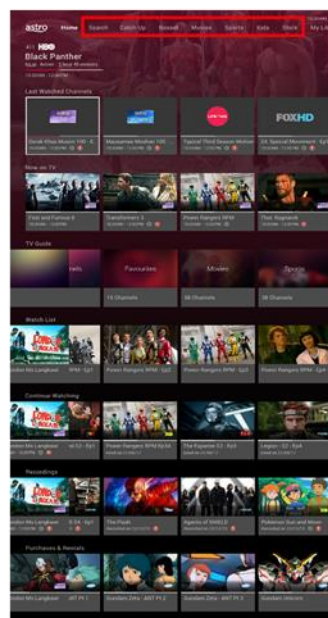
astro Home Search Catch Up Boxset Movies Sports Kids Store My Li

HBO
Black Panther
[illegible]

Last Watched Channels

Derak Khas Mosim 105 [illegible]
Maszaman Modhen 105 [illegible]
Typical Third Season Mohan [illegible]
FOXHD
24. Special Movement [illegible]

Now on TV

Fast and Furious 8
Transformers 3
Power Rangers RPM
Thor: Ragnarok

TV Guide

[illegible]rals
Favourites
15 Channels
Movies
88 Channels
Sports
38 Channels

Watch List

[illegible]ndor Ma Langkawi
RPM - Ep1
Power Rangers RPM - Ep3
Power Rangers RPM - Ep2
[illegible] Ep4

Continue Watching

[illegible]ndor Ma Langkawi
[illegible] Ep 12
Power Rangers RPM Ep 04
The Expanse S3 - Ep3
Legion - S2 - Ep4

Recordings

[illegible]ndor Ma Langkawi
S 04 - Ep1
The Flash
Agents of SHIELD
Pokémon Sun and Moon

Purchases & Rentals

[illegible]ndor Ma Langkawi
ANT Pt 1
Gundam Zeta - ANT Pt 2
Gundam Zeta - ANT Pt 3
Gundam Unicorn